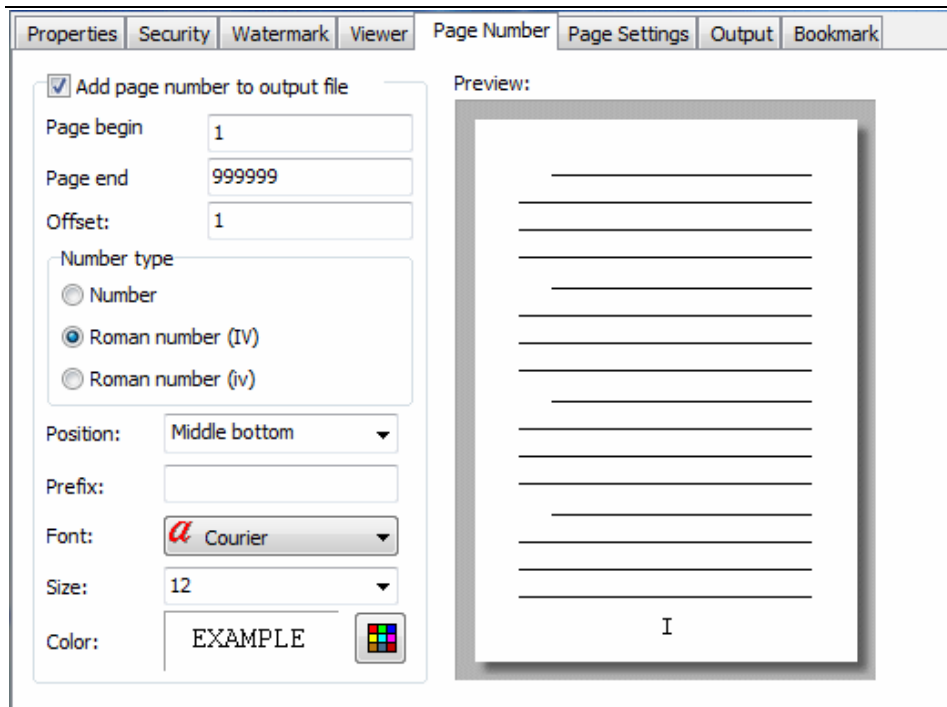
Properties | Security | Watermark | Viewer | Page Number | Page Settings | Output | Bookmark

Add page number to output file

Page begin 1

Page end 999999

Offset: 1

Number type

Number

Roman number (IV)

Roman number (iv)

Position: Middle bottom

Prefix:

Font: a Courier

Size: 12

Color: EXAMPLE

Preview:

I